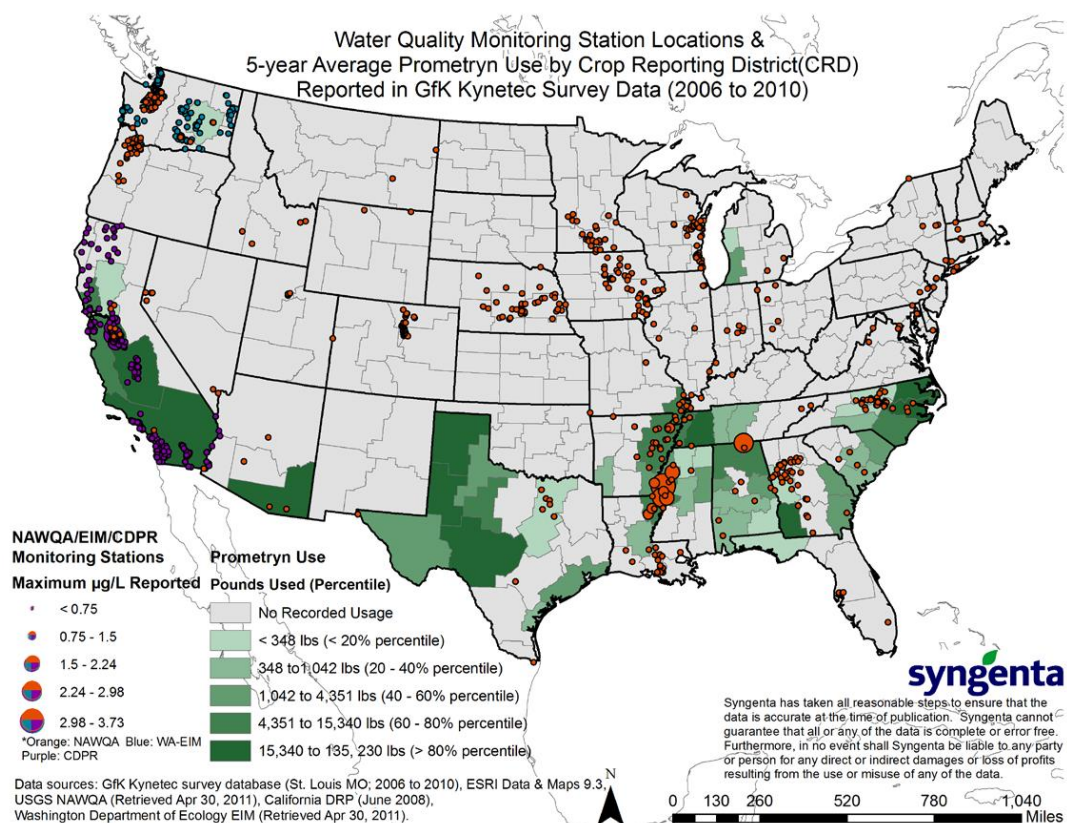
Water Quality Monitoring Station Locations &
5-year Average Prometryn Use by Crop Reporting District(CRD)
Reported in GfK Kynetec Survey Data (2006 to 2010)

NAWQA/EIM/CDPR
Monitoring Stations
Maximum µg/L Reported

< 0.75
0.75 - 1.5
1.5 - 2.24
2.24 - 2.98
2.98 - 3.73
*Orange: NAWQA Blue: WA-EIM
Purple: CDPR

Prometryn Use
Pounds Used (Percentile)
No Recorded Usage
< 348 lbs (< 20% percentile)
348 to1,042 lbs (20 - 40% percentile)
1,042 to 4,351 lbs (40 - 60% percentile)
4,351 to 15,340 lbs (60 - 80% percentile)
15,340 to 135, 230 lbs (> 80% percentile)

syngenta

Syngenta has taken all reasonable steps to ensure that the data is accurate at the time of publication. Syngenta cannot guarantee that all or any of the data is complete or error free. Furthermore, in no event shall Syngenta be liable to any party or person for any direct or indirect damages or loss of profits resulting from the use or misuse of any of the data.

Data sources: GfK Kynetec survey database (St. Louis MO; 2006 to 2010), ESRI Data & Maps 9.3, USGS NAWQA (Retrieved Apr 30, 2011), California DRP (June 2008), Washington Department of Ecology EIM (Retrieved Apr 30, 2011).

N

0 130 260 520 780 1,040
Miles